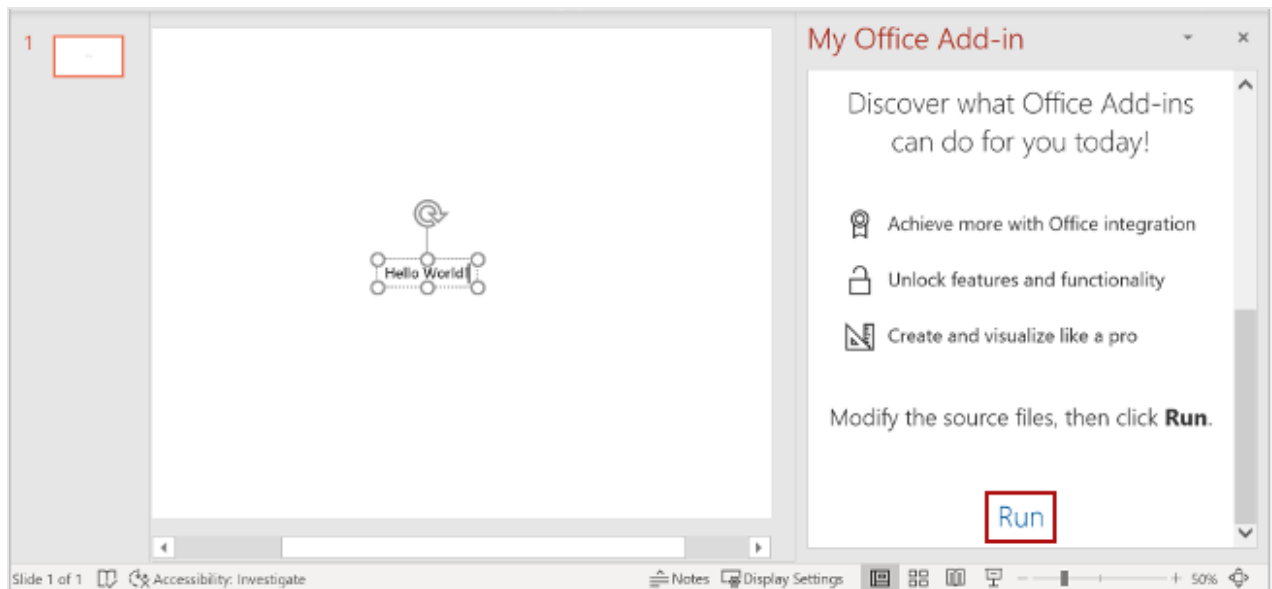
1

Hello World!

My Office Add-in

Discover what Office Add-ins can do for you today!

Achieve more with Office integration

Unlock features and functionality

Create and visualize like a pro

Modify the source files, then click **Run**.

Run

Slide 1 of 1 Accessibility: Investigate Notes Display Settings 50%